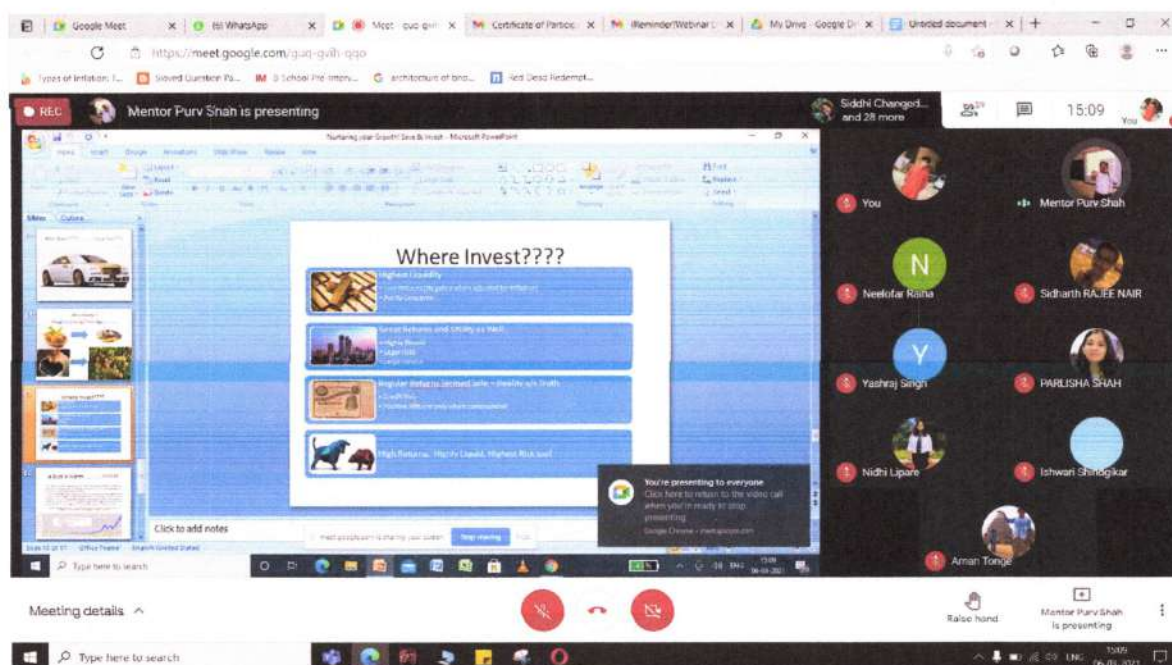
Google Meet | (6) WhatsApp | Meet - quq-gvih | Certificate of Partic | Reminder Webinar | My Drive - Google D | Untitled document

https://meet.google.com/quq-gvih-qqo

Types of Inflation: I... | Solved Question Pa... | School Pre Intern... | architecture of bro... | Red Desk Redempt...

REC

Mentor Purv Shah is presenting

Siddhi Changed... and 28 more

15:09

You

Nurturing your Growth! Save & Invest - Microsoft PowerPoint

Slides Outline

Where Invest????

Highest Liquidity

Great Returns and Utility as Well

Regular Returns to Secured Safe – Reasonable Growth

High Returns , Highly Liquid, Highest Risk too!!

Click to add notes

You're presenting to everyone
Click here to return to the video call when you're ready to stop presenting

Stop sharing

You

Mentor Purv Shah

N

Neelotar Rana

Sidharth RAJEE NAIR

Y

Yashraj Singh

PARLISHA SHAH

Nidhi Lipare

Ishwari Shindgikar

Aman Tonge

Type here to search

Meeting details ^

Raise hand

Mentor Purv Shah is presenting

Type here to search

ENG 15:09